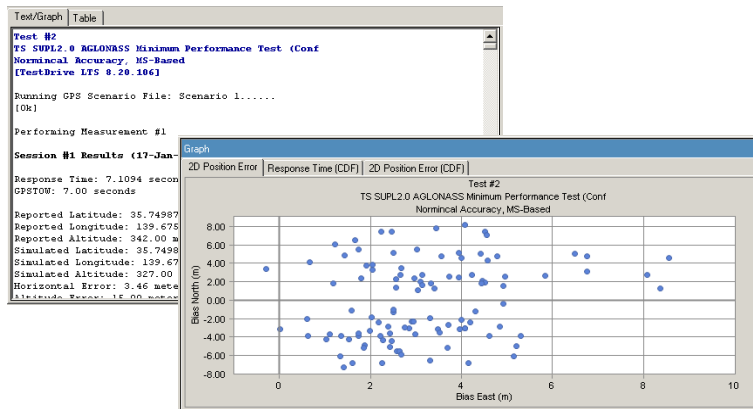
Text/Graph | Table

Test #2
TS SUPL2.0 AGLONASS Minimum Performance Test (Conf
Normincal Accuracy, MS-Based
[TestDrive LTS 8.20.106]

Running GPS Scenario File: Scenario 1......
[Ok]

Performing Measurement #1

Session #1 Results (17-Jan-

Response Time: 7.1094 secon
GPSTOW: 7.00 seconds

Reported Latitude: 35.74987
Reported Longitude: 139.675
Reported Altitude: 342.00 m
Simulated Latitude: 35.7498
Simulated Longitude: 139.67
Simulated Altitude: 327.00
Horizontal Error: 3.46 mete
Altitude Error: 15.00 meter

Graph

2D Position Error | Response Time (CDF) | 2D Position Error (CDF)

Test #2
TS SUPL2.0 AGLONASS Minimum Performance Test (Conf
Normincal Accuracy, MS-Based

Bias North (m)
8.00
6.00
4.00
2.00
0.00
-2.00
-4.00
-6.00
-8.00

0 2 4 6 8 10
Bias East (m)